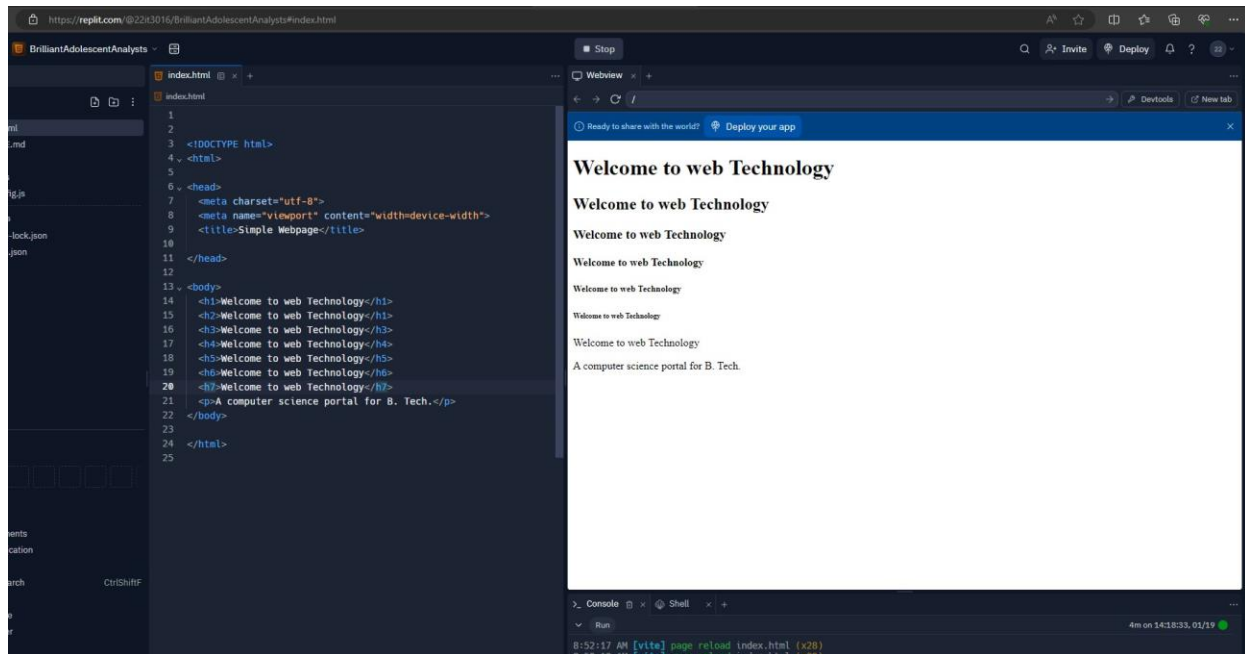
https://replit.com/@22it3016/BrilliantAdolescentAnalysts#index.html

BrilliantAdolescentAnalysts

Stop

Invite Deploy ?

index.html

index.html

ml
.md
fig.js
-lock.json
.json

1
2
3 <!DOCTYPE html>
4 <html>
5
6 <head>
7 <meta charset="utf-8">
8 <meta name="viewport" content="width=device-width">
9 <title>Simple Webpage</title>
10
11 </head>
12
13 <body>
14 <h1>Welcome to web Technology</h1>
15 <h2>Welcome to web Technology</h1>
16 <h3>Welcome to web Technology</h3>
17 <h4>Welcome to web Technology</h4>
18 <h5>Welcome to web Technology</h5>
19 <h6>Welcome to web Technology</h6>
20 <h7>Welcome to web Technology</h7>
21 <p>A computer science portal for B. Tech.</p>
22 </body>
23
24 </html>
25

nents
cation
arch CtrlShiftF

Webview

Devtools New tab

Ready to share with the world? Deploy your app

Welcome to web Technology

Welcome to web Technology

Welcome to web Technology

Welcome to web Technology

Welcome to web Technology

Welcome to web Technology

Welcome to web Technology

A computer science portal for B. Tech.

Console Shell

Run

4m on 14:18:33, 01/19

8:52:17 AM [vite] page reload index.html (x28)